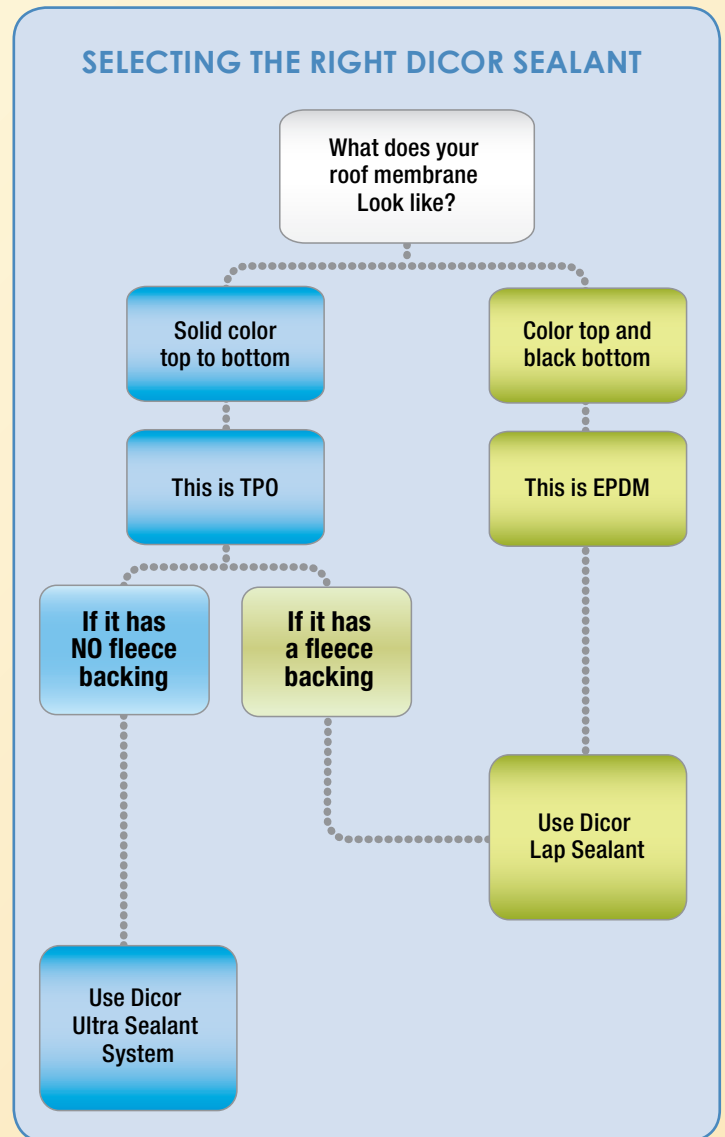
SELECTING THE RIGHT DICOR SEALANT

What does your roof membrane Look like?

Solid color top to bottom

Color top and black bottom

This is TPO

This is EPDM

If it has NO fleece backing

If it has a fleece backing

Use Dicor Lap Sealant

Use Dicor Ultra Sealant System